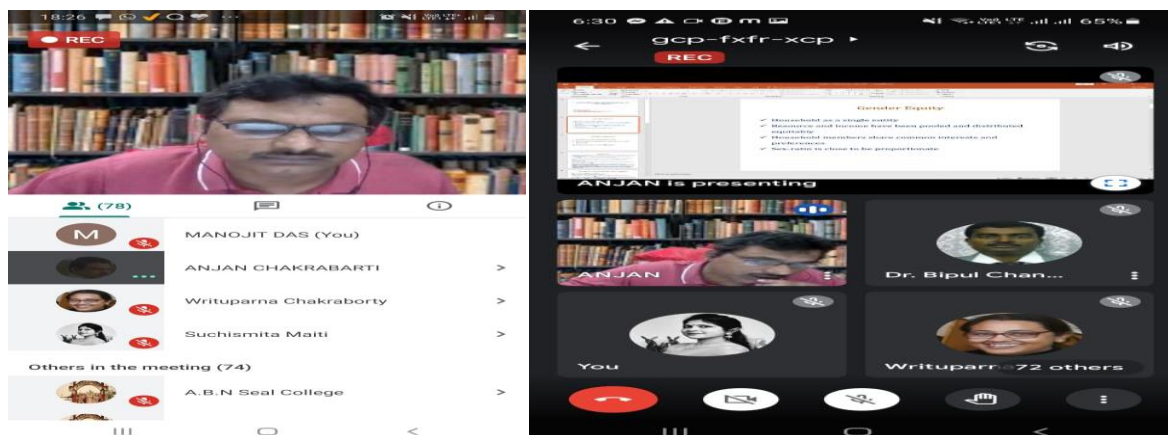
18:26

REC

(78)

M

MANOJIT DAS (You)

ANJAN CHAKRABARTI

Writuparna Chakraborty

Suchismita Maiti

Others in the meeting (74)

A.B.N Seal College

6:30

65%

gcp-fxfr-xcp

REC

Gender Equity

Household as a single entity

Resource and income have been pooled and distributed equitably

Household members share common interests and preferences

Sex-ratio is close to be proportionate

ANJAN is presenting

ANJAN

Dr. Bipul Chan...

You

Writuparn 72 others